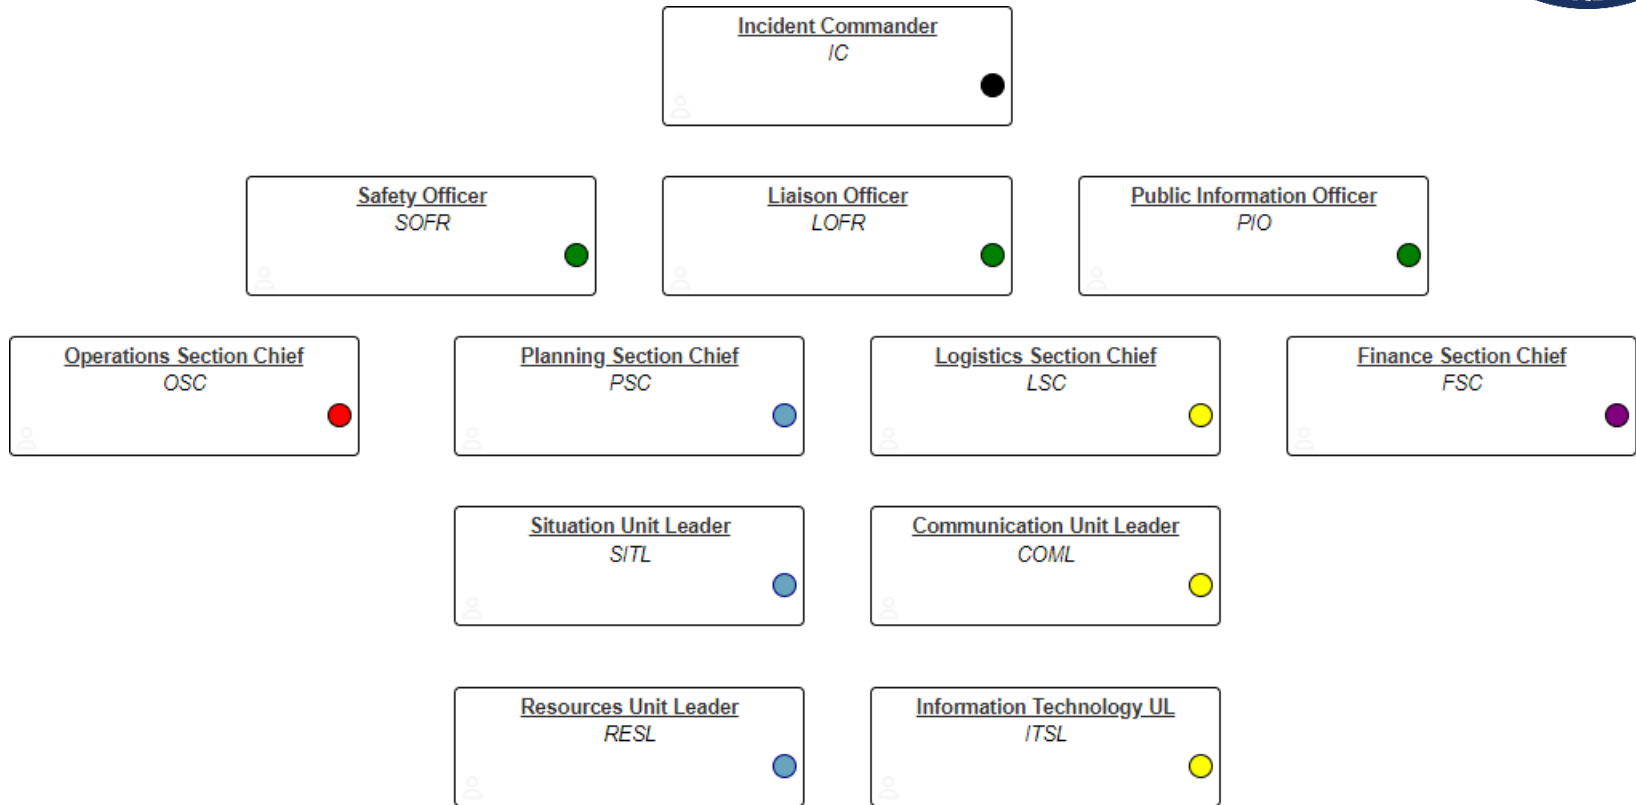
Incident Commander
IC

Safety Officer
SOFR

Liaison Officer
LOFR

Public Information Officer
PIO

Operations Section Chief
OSC

Planning Section Chief
PSC

Logistics Section Chief
LSC

Finance Section Chief
FSC

Situation Unit Leader
SITL

Communication Unit Leader
COML

Resources Unit Leader
RESL

Information Technology UL
ITSL